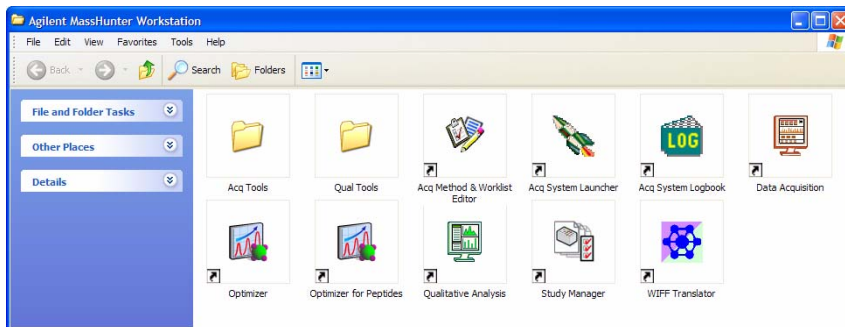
Agilent MassHunter Workstation

File Edit View Favorites Tools Help

Back Search Folders

File and Folder Tasks

Other Places

Details

Acq Tools

Qual Tools

Acq Method & Worklist Editor

Acq System Launcher

LOG

Acq System Logbook

Data Acquisition

Optimizer

Optimizer for Peptides

Qualitative Analysis

Study Manager

WIFF Translator